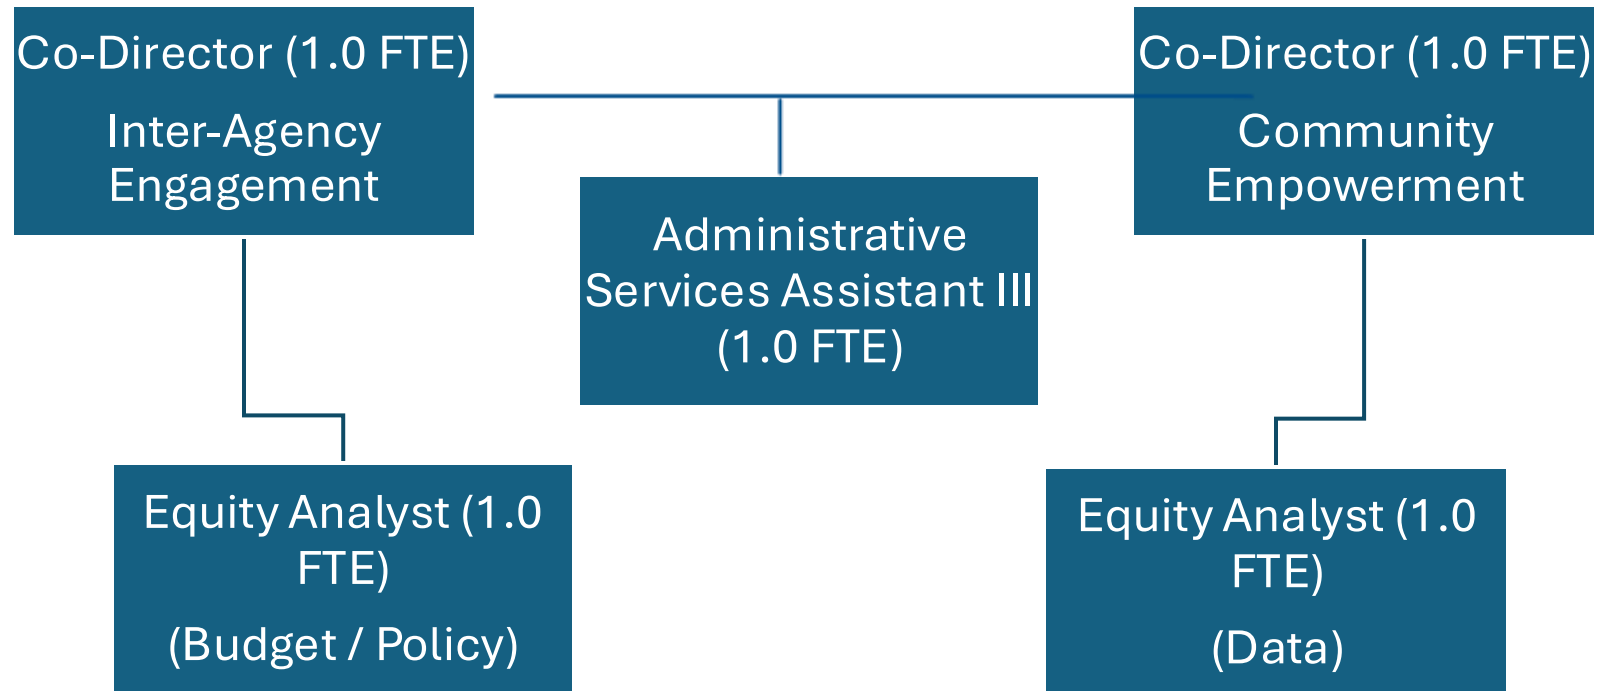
Co-Director (1.0 FTE)

Inter-Agency Engagement

Co-Director (1.0 FTE)

Community Empowerment

Administrative Services Assistant III (1.0 FTE)

Equity Analyst (1.0 FTE)

(Budget / Policy)

Equity Analyst (1.0 FTE)

(Data)